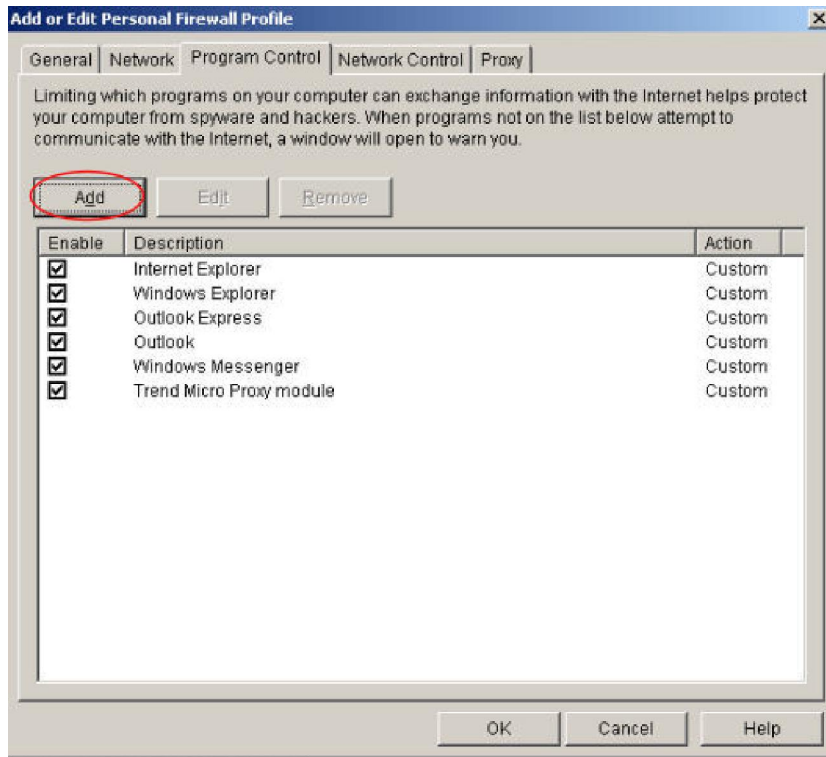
Add or Edit Personal Firewall Profile

General | Network | Program Control | Network Control | Proxy

Limiting which programs on your computer can exchange information with the Internet helps protect your computer from spyware and hackers. When programs not on the list below attempt to communicate with the Internet, a window will open to warn you.

Add | Edit | Remove

| Enable | Description | Action |
|---|---|---|
| ☑ | Internet Explorer | Custom |
| ☑ | Windows Explorer | Custom |
| ☑ | Outlook Express | Custom |
| ☑ | Outlook | Custom |
| ☑ | Windows Messenger | Custom |
| ☑ | Trend Micro Proxy module | Custom |

OK | Cancel | Help